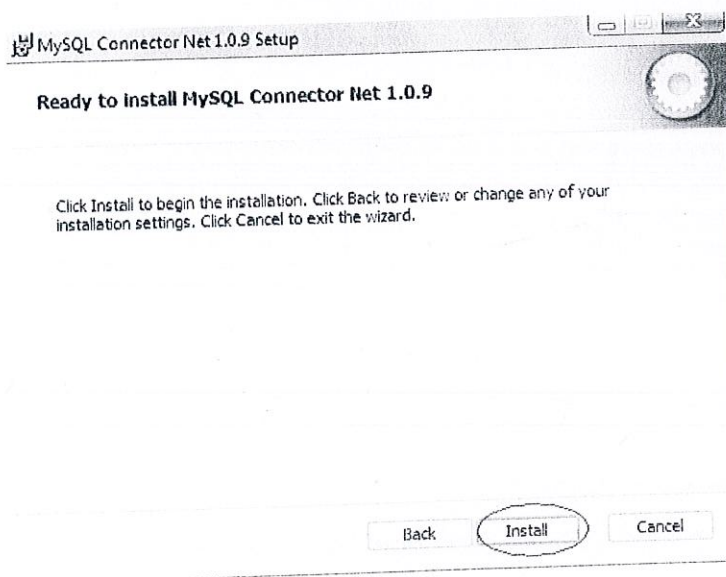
MySQL Connector Net 1.0.9 Setup

Ready to install MySQL Connector Net 1.0.9

Click Install to begin the installation. Click Back to review or change any of your installation settings. Click Cancel to exit the wizard.

Back Install Cancel